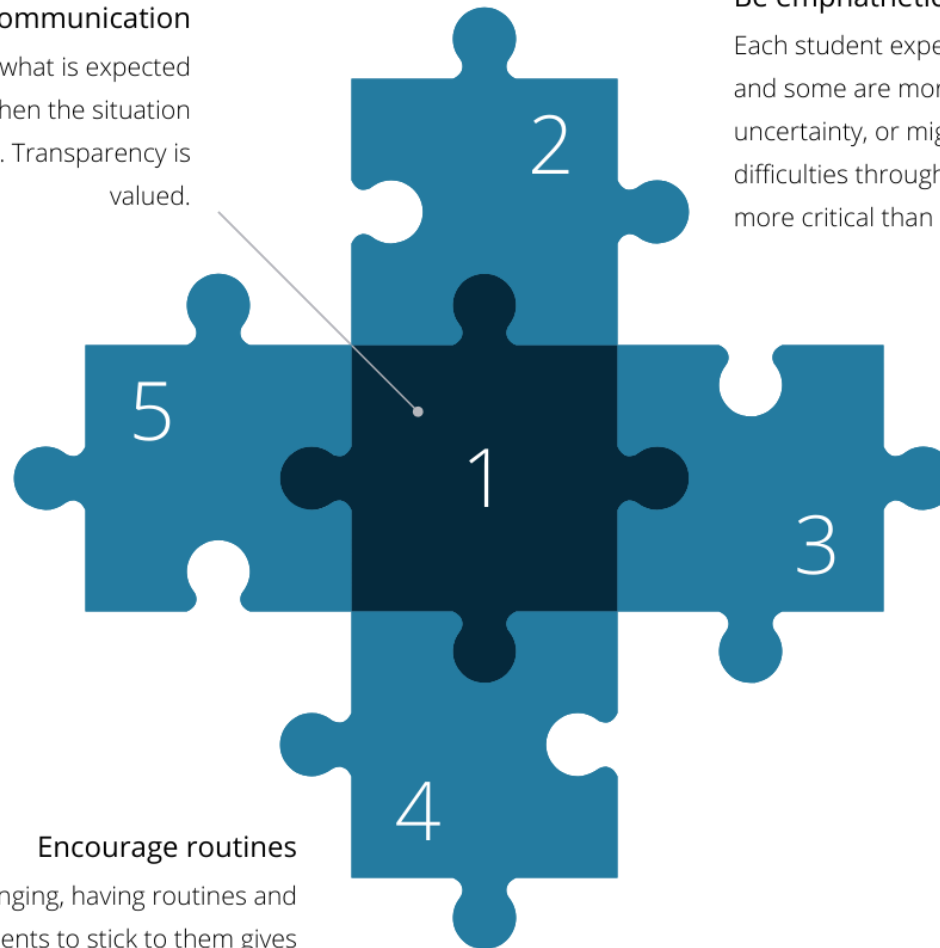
ommunication
what is expected
hen the situation
. Transparency is
valued.

Be emphathetic
Each student expe
and some are mor
uncertainty, or mig
difficulties through
more critical than

2

5

1

3

4

Encourage routines
nging, having routines and
ents to stick to them gives